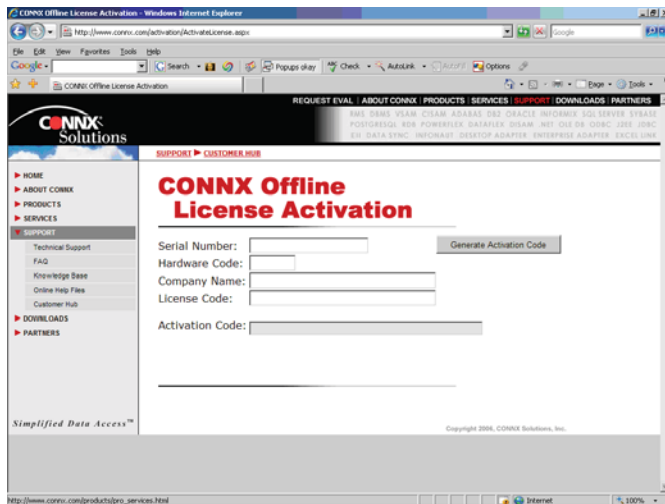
CONNX Offline License Activation - Windows Internet Explorer

http://www.connx.com/activation/ActivateLicense.aspx

Google

File Edit View Favorites Tools Help

Google Search Popups okay Check AutoLink AutoFill Options

CONNX Offline License Activation

Page Tools

REQUEST EVAL | ABOUT CONNX | PRODUCTS | SERVICES | SUPPORT | DOWNLOADS | PARTNERS

RMS DBMS VSAM CISAM ADABAS DB2 ORACLE INFORMIX SQL SERVER SYBASE POSTGRESQL RDB POWERFLEX DATAFLEX DISAM .NET OLE DB ODBC J2EE JDBC EII DATA SYNC INFONAUT DESKTOP ADAPTER ENTERPRISE ADAPTER EXCEL LINK

CONNX Solutions

SUPPORT ▶ CUSTOMER HUB

▶ HOME
▶ ABOUT CONNX
▶ PRODUCTS
▶ SERVICES
▼ SUPPORT
Technical Support
FAQ
Knowledge Base
Online Help Files
Customer Hub
▶ DOWNLOADS
▶ PARTNERS

CONNX Offline License Activation

Serial Number:
Hardware Code:
Company Name:
License Code:

Generate Activation Code

Activation Code:

Simplified Data Access™

Copyright 2006, CONNX Solutions, Inc.

http://www.connx.com/products/pro_services.html

Internet

100%